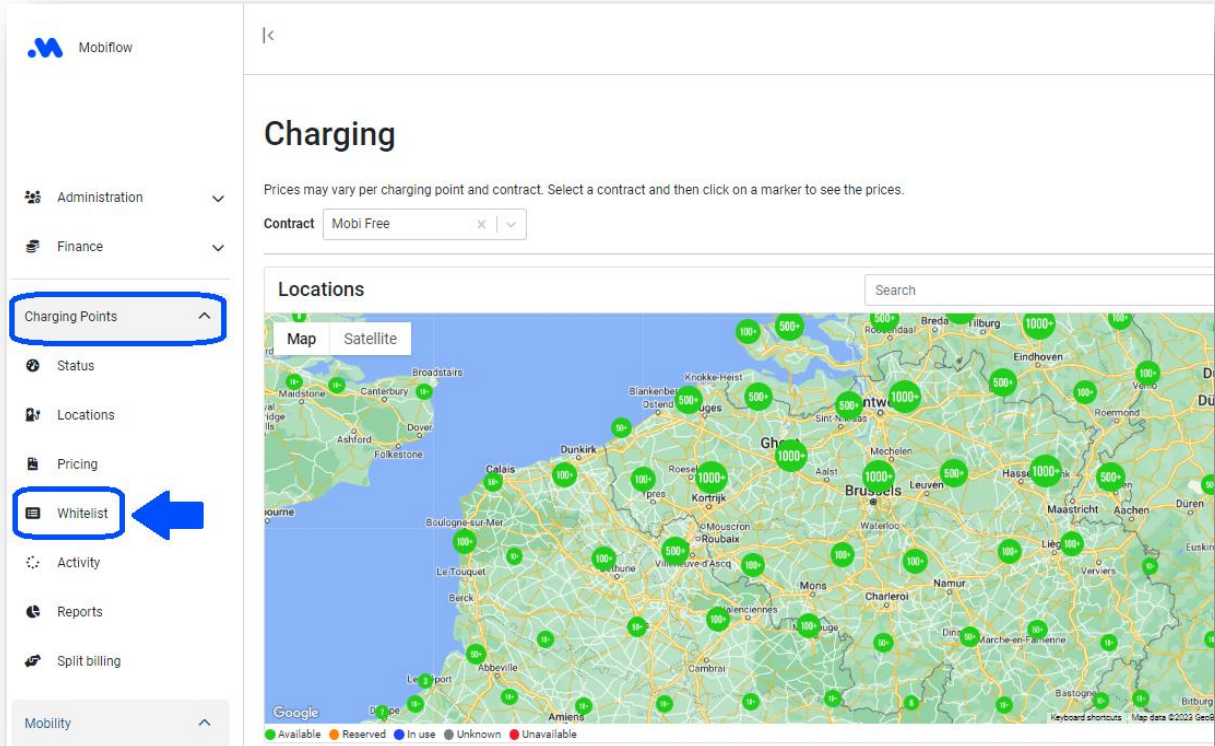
Mobiflow

Administration

Finance

Charging Points

Status

Locations

Pricing

Whitelist

Activity

Reports

Split billing

Mobility

|<

Charging

Prices may vary per charging point and contract. Select a contract and then click on a marker to see the prices.

Contract Mobi Free

Locations

Search

Map Satellite

Breda Tilburg Eindhoven Venlo Roermond Broadstairs Maidstone Canterbury Knokke-Heist Blankenberge Ostend Bruges Antwerp Sint-Niklaas Dover Ashford Folkestone Dunkirk Ghent Mechelen Calais Roeselare Aalst Ypres Kortrijk Brussels Leuven Hasselt Maastricht Aachen Düren Boulogne-sur-Mer Mouscron Roubaix Waterloo Liège Villeneuve-d'Ascq Béthune Le Touquet Mons Namur Verviers Berck Charleroi Valenciennes Dinant Marche-en-Famenne Abbeville Cambrai Bastogne Amiens Bitburg Euskirchen

1000+ 500+ 100+ 50+ 10+

Google Keyboard shortcuts Map data ©2023 GeoBasis

Available Reserved In use Unknown Unavailable